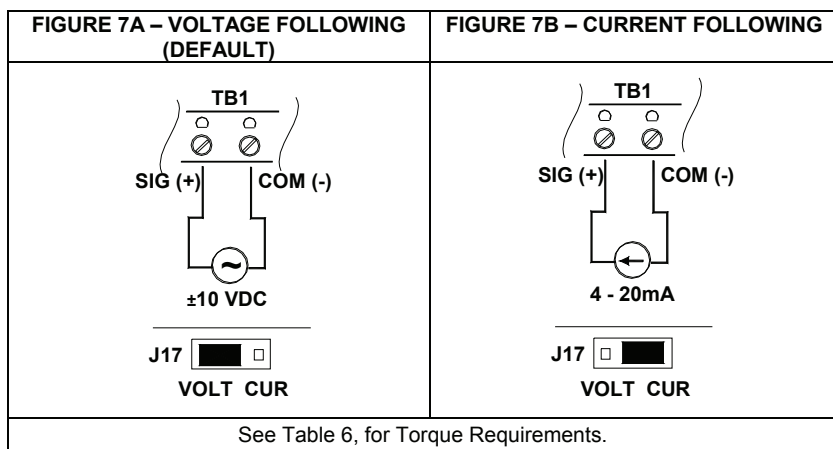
| FIGURE 7A – VOLTAGE FOLLOWING (DEFAULT) | FIGURE 7B – CURRENT FOLLOWING |
|---|---|
| TB1<br>SIG (+) COM (-)<br>±10 VDC<br>J17<br>VOLT CUR | TB1<br>SIG (+) COM (-)<br>4 - 20mA<br>J17<br>VOLT CUR |

See Table 6, for Torque Requirements.